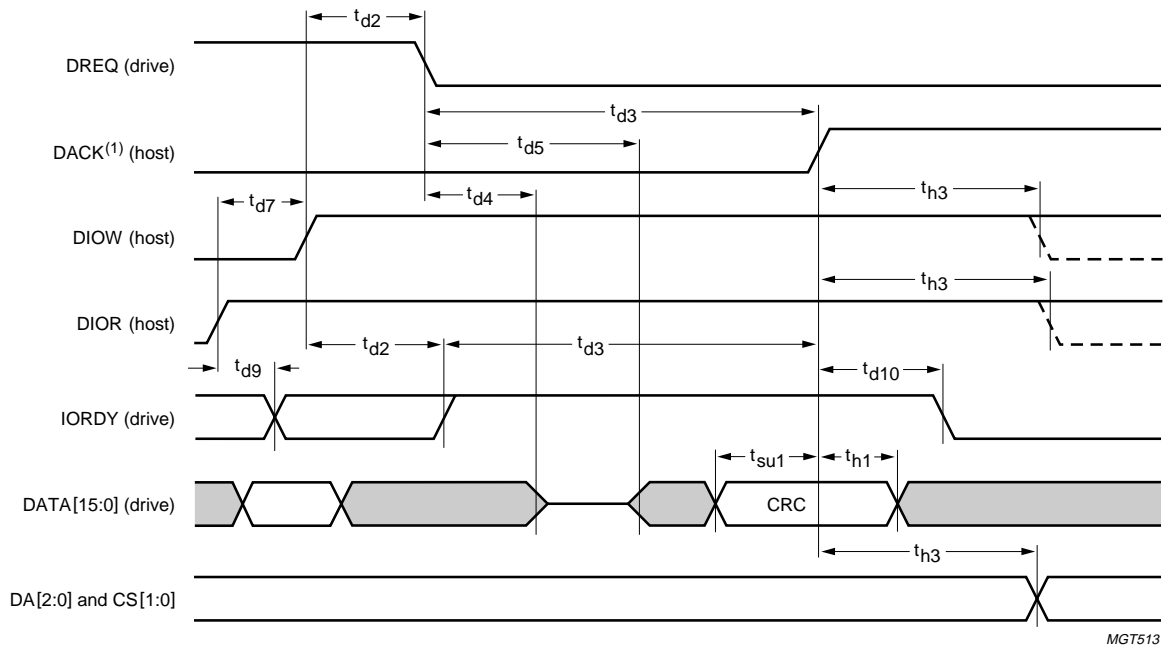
$t_{d2}$

DREQ (drive)

$t_{d3}$

DACK$^{(1)}$ (host)

$t_{d5}$

$t_{d7}$

$t_{d4}$

$t_{h3}$

DIOW (host)

$t_{h3}$

DIOR (host)

$t_{d2}$

$t_{d3}$

$t_{d9}$

$t_{d10}$

IORDY (drive)

$t_{su1}$

$t_{h1}$

DATA[15:0] (drive)

CRC

$t_{h3}$

DA[2:0] and CS[1:0]

MGT513